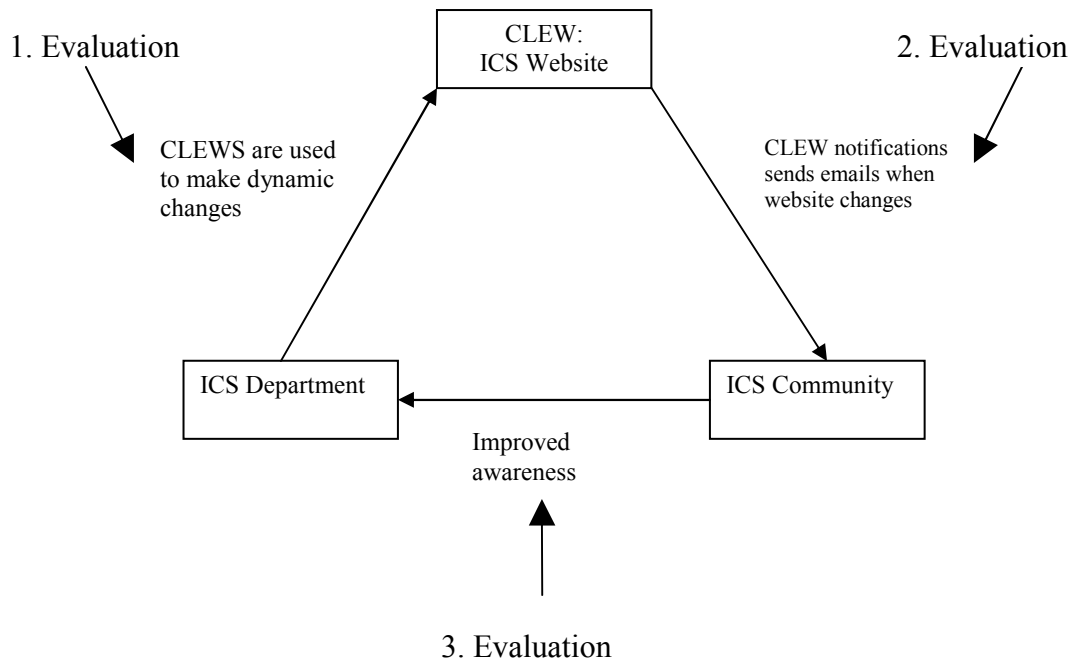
1. Evaluation

CLEW:
ICS Website

2. Evaluation

CLEWS are used to make dynamic changes

CLEW notifications sends emails when website changes

ICS Department

ICS Community

Improved awareness

3. Evaluation